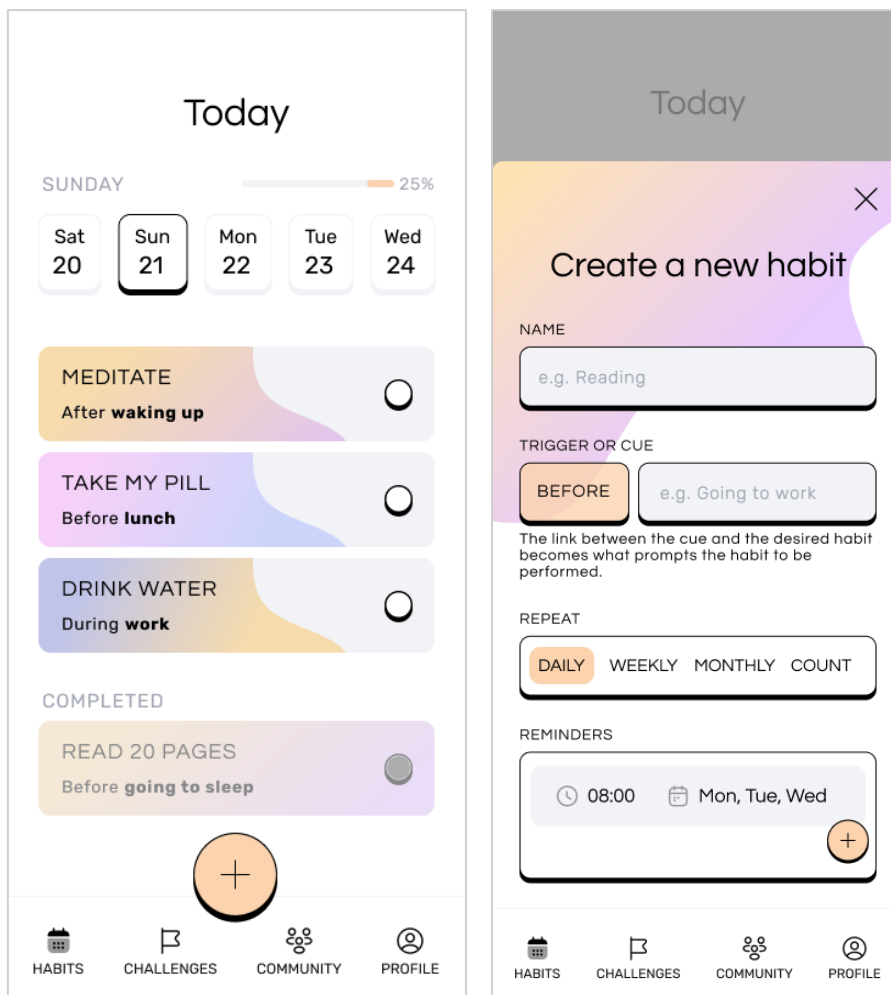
Today

SUNDAY 25%

Sat 20
Sun 21
Mon 22
Tue 23
Wed 24

MEDITATE
After **waking up**

TAKE MY PILL
Before **lunch**

DRINK WATER
During **work**

COMPLETED

READ 20 PAGES
Before **going to sleep**

+

HABITS CHALLENGES COMMUNITY PROFILE

Today

Create a new habit

NAME
e.g. Reading

TRIGGER OR CUE
BEFORE e.g. Going to work

The link between the cue and the desired habit becomes what prompts the habit to be performed.

REPEAT
DAILY WEEKLY MONTHLY COUNT

REMINDERS
08:00 Mon, Tue, Wed
+

HABITS CHALLENGES COMMUNITY PROFILE